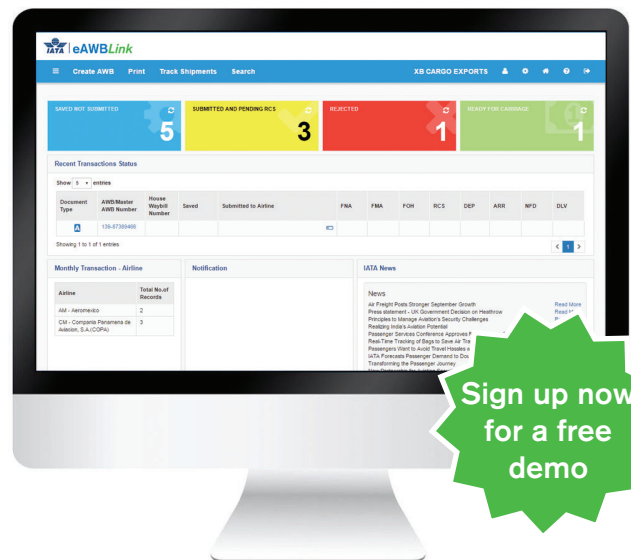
IATA eAWBLink

≡ Create AWB Print Track Shipments Search XB CARGO EXPORTS

SAVED NOT SUBMITTED 5
SUBMITTED AND PENDING RCS 3
REJECTED 1
READY FOR CARRIAGE 1

Recent Transactions Status

Show 5 entries

| Document Type | AWB/Master AWB Number | House Waybill Number | Saved | Submitted to Airline | FNA | FMA | FOH | RCS | DEP | ARR | NFD | DLV |
|---|---|---|---|---|---|---|---|---|---|---|---|---|
| A | 139-87389460 | | | | | | | | | | | |

Showing 1 to 1 of 1 entries

< 1 >

Monthly Transaction - Airline

| Airline | Total No.of Records |
|---|---|
| AM - Aeromexico | 2 |
| CM - Compania Panamena de Aviacion, S.A.(COPA) | 3 |

Notification

IATA News

News
Air Freight Posts Stronger September Growth Read More
Press statement - UK Government Decision on Heathrow Read M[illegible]
Principles to Manage Aviation's Security Challenges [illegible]
Realizing India's Aviation Potential
Passenger Services Conference Approves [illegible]
Real-Time Tracking of Bags to Save Air Tra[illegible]
Passengers Want to Avoid Travel Hassles a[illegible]
IATA Forecasts Passenger Demand to Dou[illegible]
Transforming the Passenger Journey
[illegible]

Sign up now for a free demo